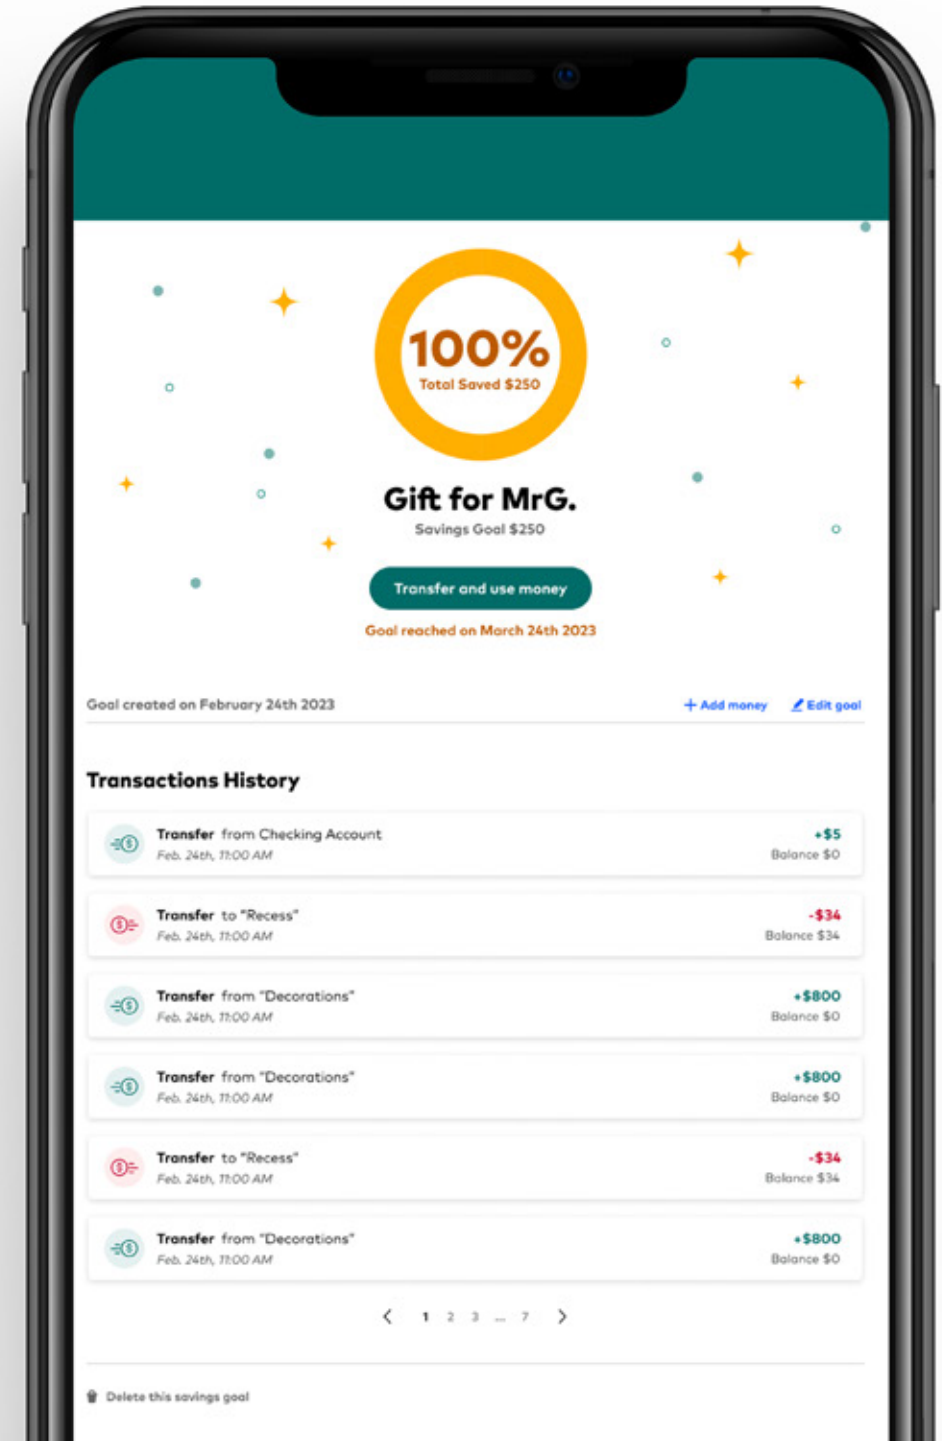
100%
Total Saved $250

Gift for MrG.
Savings Goal $250

Transfer and use money

Goal reached on March 24th 2023

Goal created on February 24th 2023

+ Add money
Edit goal

Transactions History

Transfer from Checking Account
Feb. 24th, 11:00 AM
+$5
Balance $0

Transfer to "Recess"
Feb. 24th, 11:00 AM
-$34
Balance $34

Transfer from "Decorations"
Feb. 24th, 11:00 AM
+$800
Balance $0

Transfer from "Decorations"
Feb. 24th, 11:00 AM
+$800
Balance $0

Transfer to "Recess"
Feb. 24th, 11:00 AM
-$34
Balance $34

Transfer from "Decorations"
Feb. 24th, 11:00 AM
+$800
Balance $0

< 1 2 3 ... 7 >

Delete this savings goal